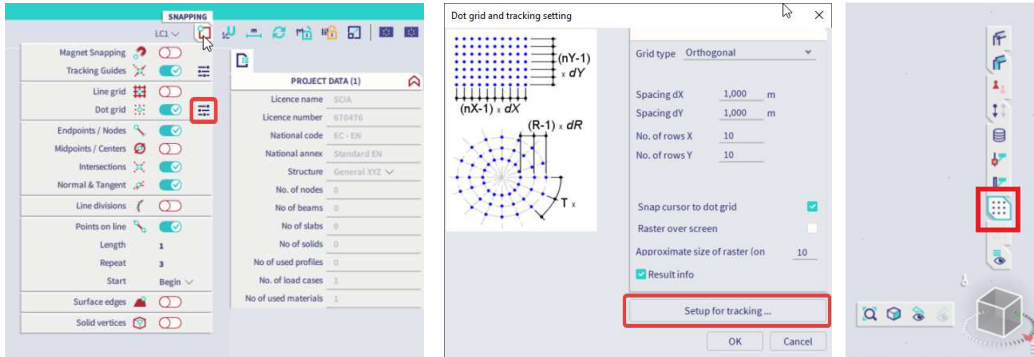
SNAPPING

LC1

Magnetic Snapping
Tracking Guides
Line grid
Dot grid
Endpoints / Nodes
Midpoints / Centers
Intersections
Normal & Tangent
Line divisions
Points on line
Length 1
Repeat 3
Start Begin
Surface edges
Solid vertices

PROJECT DATA (1)

| | |
|---|---|
| Licence name | SCIA |
| Licence number | 670476 |
| National code | EC - EN |
| National annex | Standard EN |
| Structure | General XYZ |
| No. of nodes | 0 |
| No of beams | 0 |
| No. of slabs | 0 |
| No. of solids | 0 |
| No of used profiles | 0 |
| No. of load cases | 1 |
| No of used materials | 1 |

Dot grid and tracking setting

(nY-1) x dY
(nX-1) x dX
(R-1) x dR
T x

Grid type Orthogonal
Spacing dX 1,000 m
Spacing dY 1,000 m
No. of rows X 10
No. of rows Y 10

Snap cursor to dot grid
Raster over screen
Approximate size of raster (on 10
Result info

Setup for tracking ...

OK Cancel